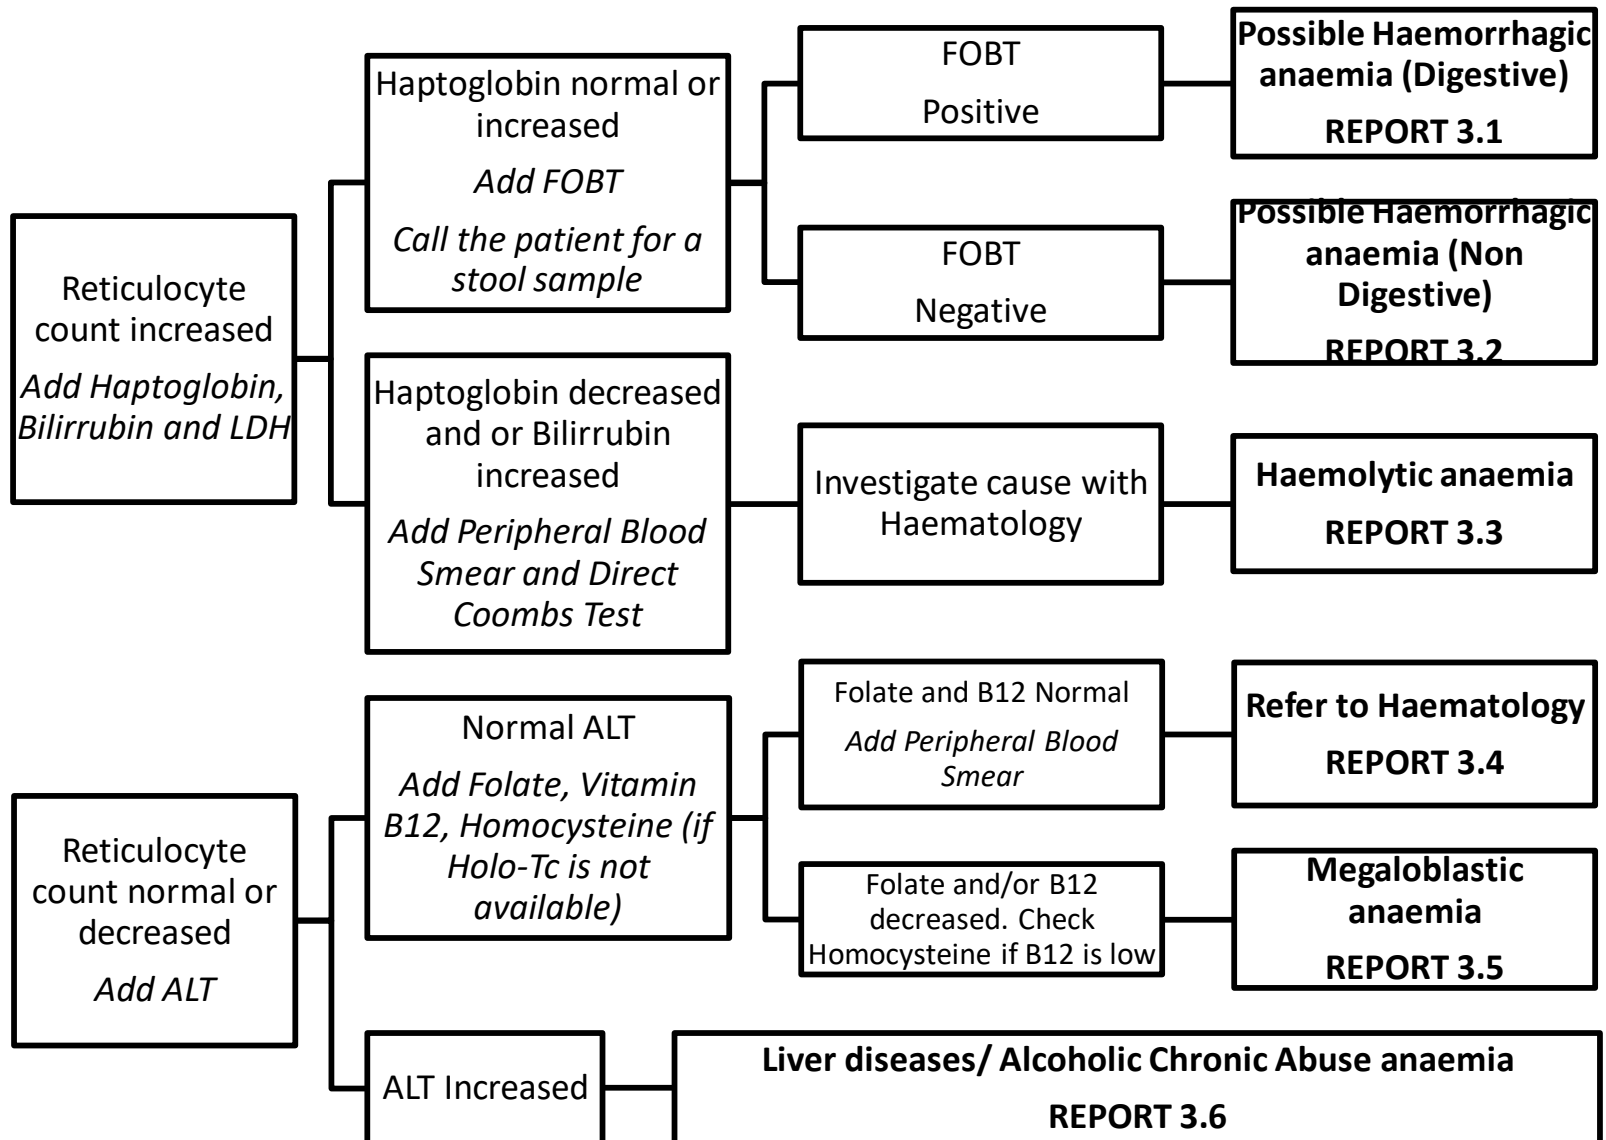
Reticulocyte count increased

*Add Haptoglobin, Bilirrubin and LDH*

Haptoglobin normal or increased

*Add FOBT*

*Call the patient for a stool sample*

FOBT

Positive

**Possible Haemorrhagic anaemia (Digestive)**

**REPORT 3.1**

FOBT

Negative

**Possible Haemorrhagic anaemia (Non Digestive)**

**REPORT 3.2**

Haptoglobin decreased and or Bilirrubin increased

*Add Peripheral Blood Smear and Direct Coombs Test*

Investigate cause with Haematology

**Haemolytic anaemia**

**REPORT 3.3**

Reticulocyte count normal or decreased

*Add ALT*

Normal ALT

*Add Folate, Vitamin B12, Homocysteine (if Holo-Tc is not available)*

Folate and B12 Normal

*Add Peripheral Blood Smear*

**Refer to Haematology**

**REPORT 3.4**

Folate and/or B12 decreased. Check Homocysteine if B12 is low

**Megaloblastic anaemia**

**REPORT 3.5**

ALT Increased

**Liver diseases/ Alcoholic Chronic Abuse anaemia**

**REPORT 3.6**